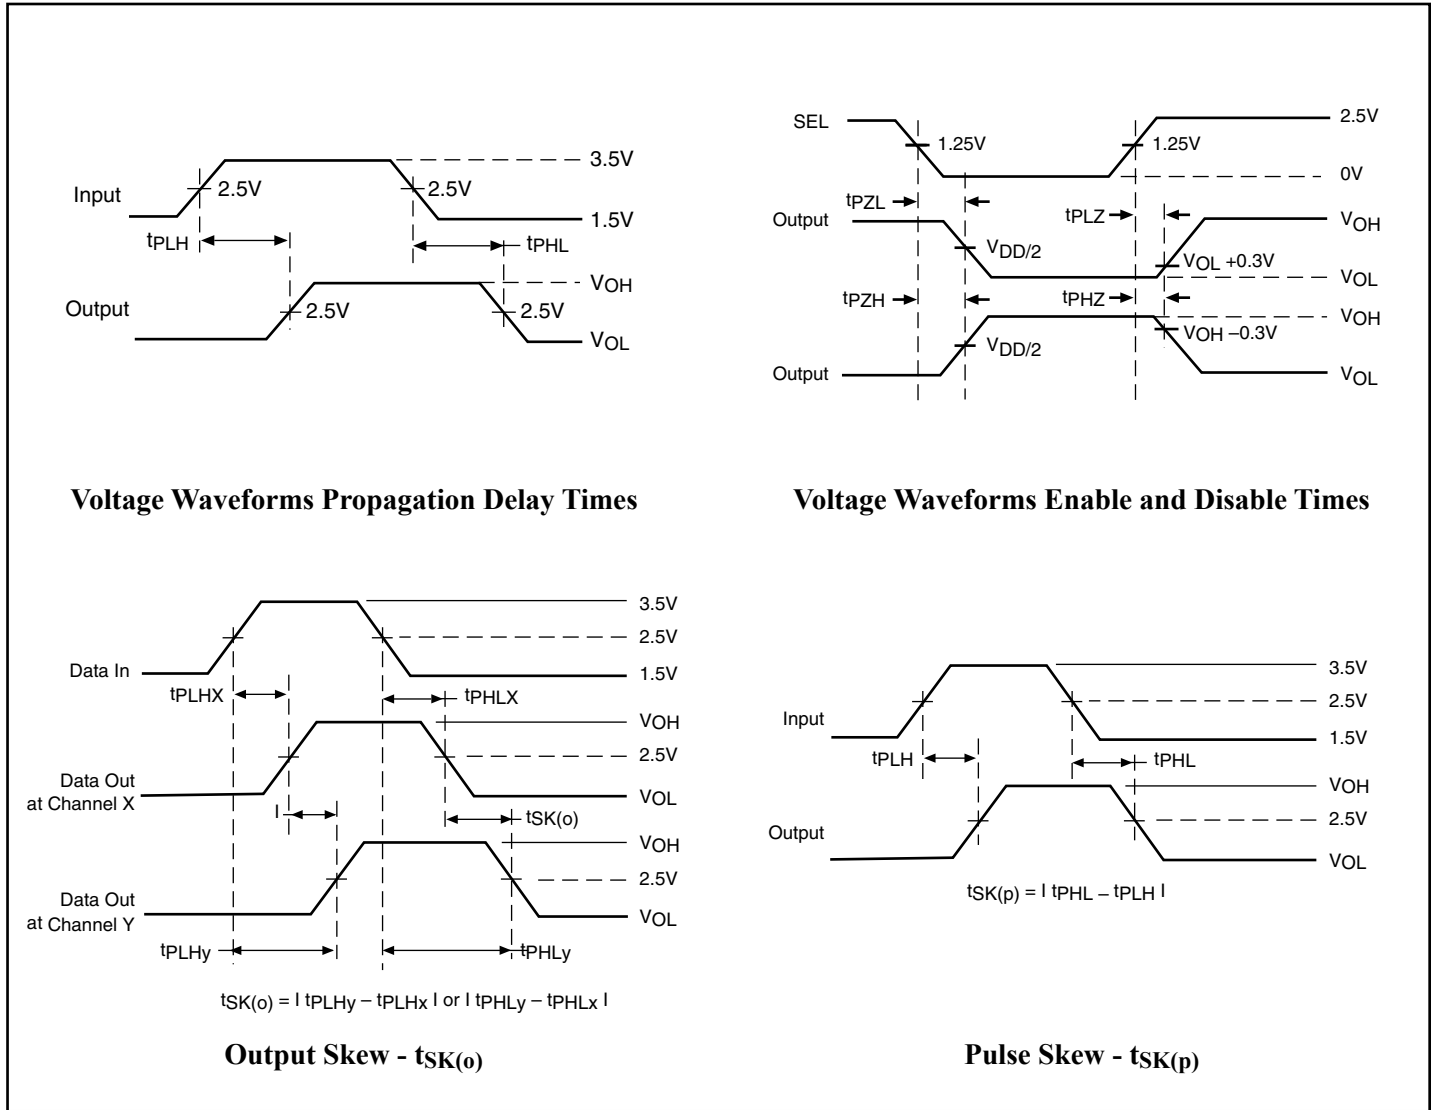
Input
2.5V
2.5V
3.5V
1.5V
$t_{PLH}$
$t_{PHL}$
Output
2.5V
2.5V
$V_{OH}$
$V_{OL}$

Voltage Waveforms Propagation Delay Times

SEL
1.25V
1.25V
2.5V
0V
$t_{PZL}$
$t_{PLZ}$
Output
$V_{DD/2}$
$V_{OL}$ +0.3V
$V_{OH}$
$V_{OL}$
$t_{PZH}$
$t_{PHZ}$
$V_{OH}$
$V_{OH}$ –0.3V
$V_{DD/2}$
Output
$V_{OL}$

Voltage Waveforms Enable and Disable Times

Data In
3.5V
2.5V
1.5V
$t_{PLHX}$
$t_{PHLX}$
Data Out at Channel X
VOH
2.5V
VOL
$t_{SK(o)}$
Data Out at Channel Y
VOH
2.5V
VOL
$t_{PLHy}$
$t_{PHLy}$
$t_{SK(o)}$ = I $t_{PLHy}$ – $t_{PLHx}$ I or I $t_{PHLy}$ – $t_{PHLx}$ I

Output Skew - $t_{SK(o)}$

Input
3.5V
2.5V
1.5V
$t_{PLH}$
$t_{PHL}$
Output
VOH
2.5V
VOL
$t_{SK(p)}$ = I $t_{PHL}$ – $t_{PLH}$ I

Pulse Skew - $t_{SK(p)}$